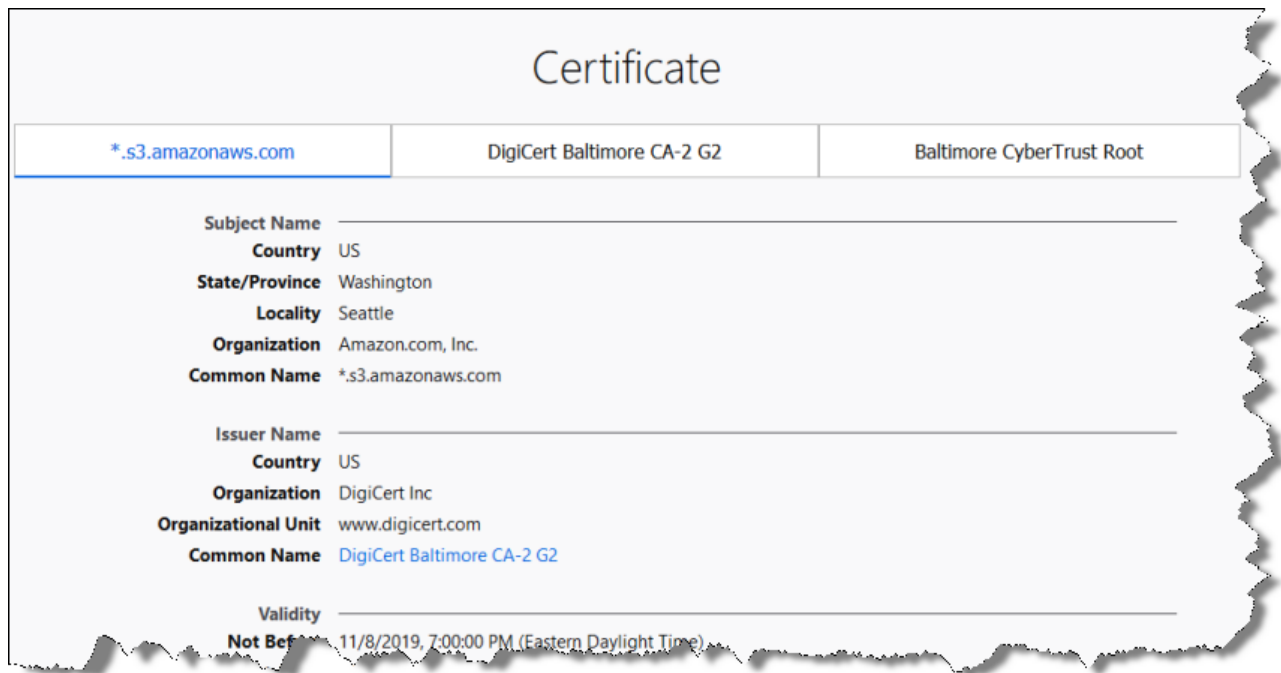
Certificate

*.s3.amazonaws.com | DigiCert Baltimore CA-2 G2 | Baltimore CyberTrust Root

Subject Name
Country US
State/Province Washington
Locality Seattle
Organization Amazon.com, Inc.
Common Name *.s3.amazonaws.com

Issuer Name
Country US
Organization DigiCert Inc
Organizational Unit www.digicert.com
Common Name DigiCert Baltimore CA-2 G2

Validity
Not Bef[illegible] 11/8/2019, 7:00:00 PM (Eastern Daylight Time)